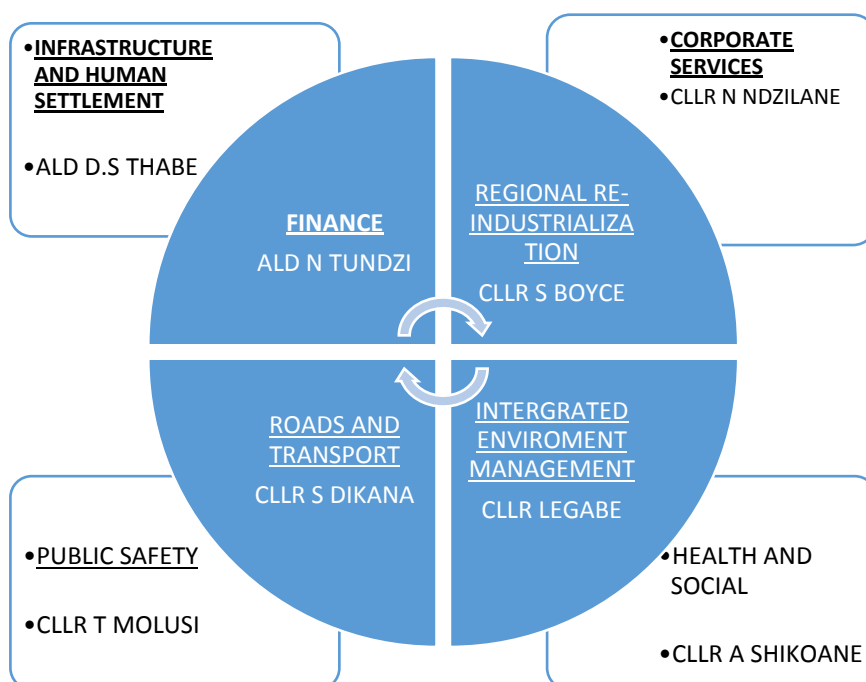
•INFRASTRUCTURE AND HUMAN SETTLEMENT

•ALD D.S THABE

•CORPORATE SERVICES

•CLLR N NDZILANE

FINANCE

ALD N TUNDZI

REGIONAL RE-INDUSTRIALIZATION

CLLR S BOYCE

ROADS AND TRANSPORT

CLLR S DIKANA

INTERGRATED ENVIROMENT MANAGEMENT

CLLR LEGABE

•PUBLIC SAFETY

•CLLR T MOLUSI

•HEALTH AND SOCIAL

•CLLR A SHIKOANE